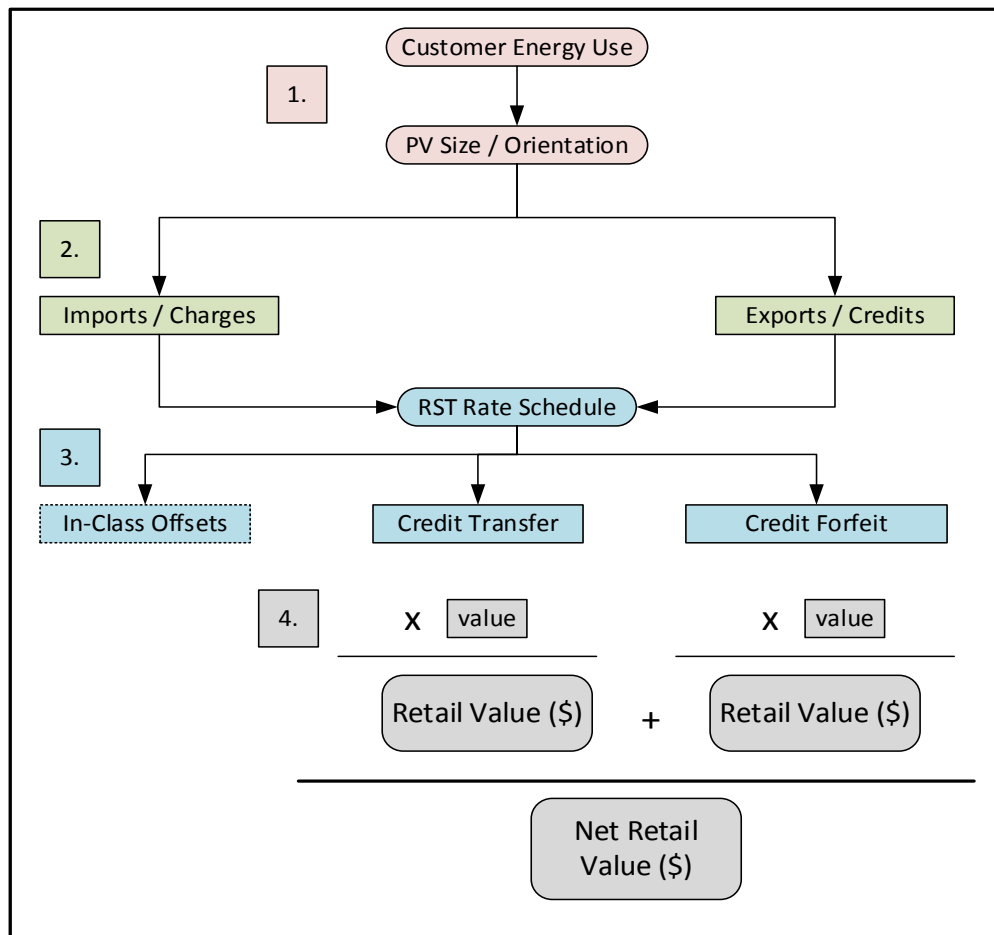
Customer Energy Use

1.

PV Size / Orientation

2.

Imports / Charges

Exports / Credits

RST Rate Schedule

3.

In-Class Offsets

Credit Transfer

Credit Forfeit

4.

x value

x value

Retail Value ($)

+

Retail Value ($)

Net Retail Value ($)